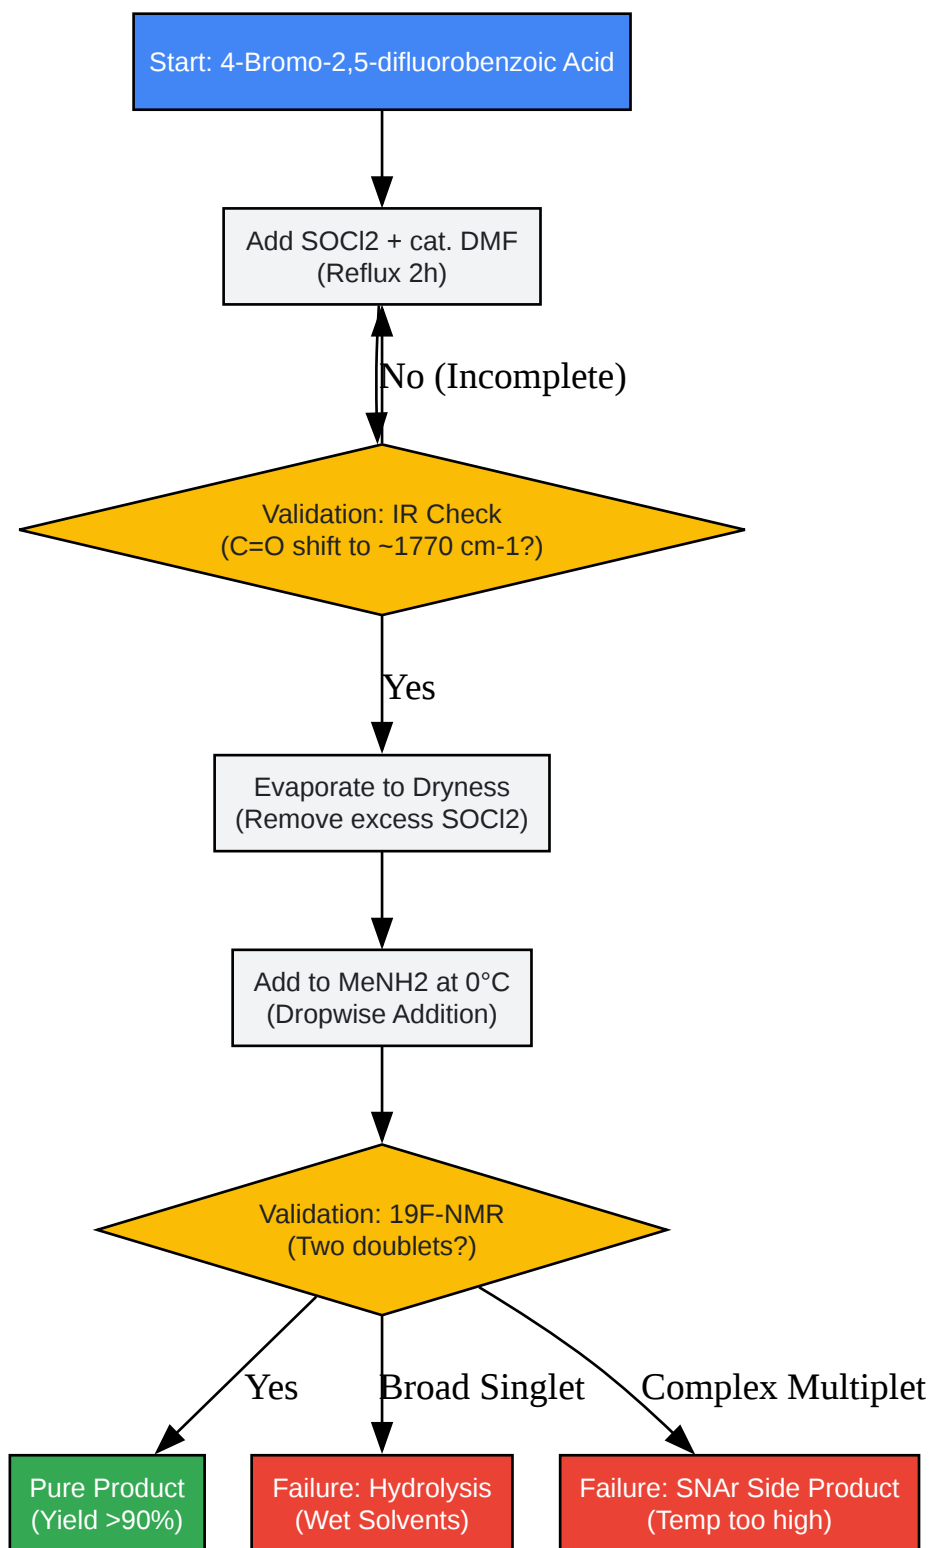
Start: 4-Bromo-2,5-difluorobenzoic Acid

Add SOCl2 + cat. DMF
(Reflux 2h)

No (Incomplete)

Validation: IR Check
(C=O shift to ~1770 cm-1?)

Yes

Evaporate to Dryness
(Remove excess SOCl2)

Add to MeNH2 at 0°C
(Dropwise Addition)

Validation: 19F-NMR
(Two doublets?)

Yes

Broad Singlet

Complex Multiplet

Pure Product
(Yield >90%)

Failure: Hydrolysis
(Wet Solvents)

Failure: SNAr Side Product
(Temp too high)